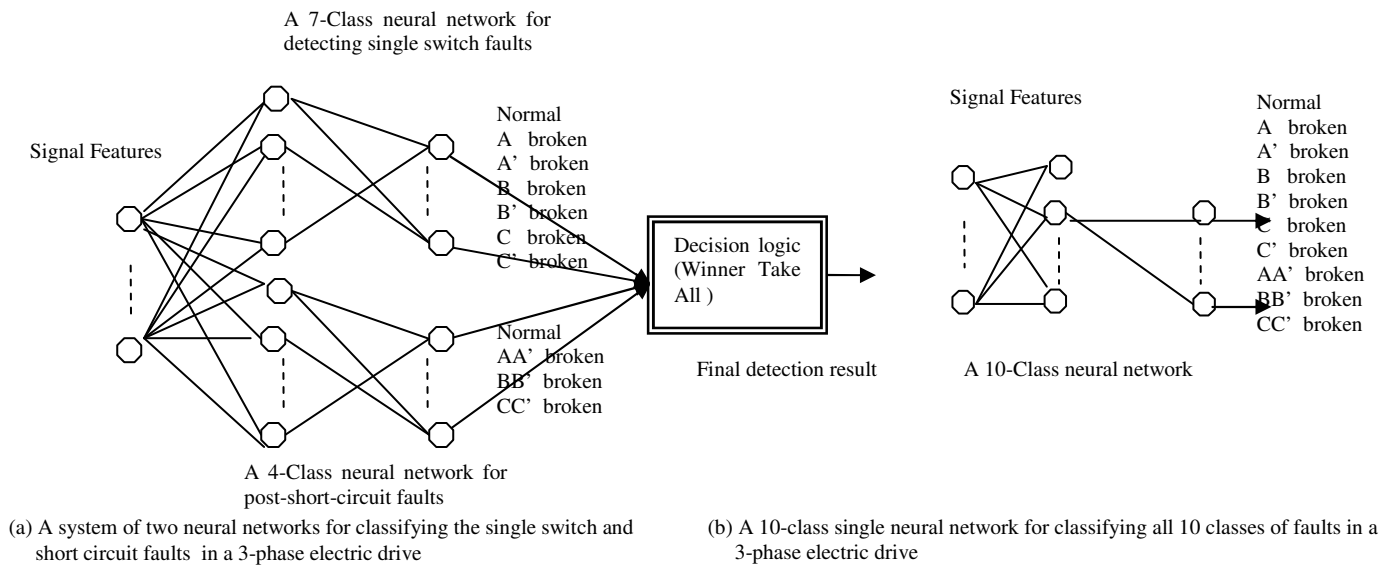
A 7-Class neural network for detecting single switch faults

Signal Features

Normal
A broken
A' broken
B broken
B' broken
C broken
C' broken

Normal
AA' broken
BB' broken
CC' broken

Decision logic (Winner Take All )

Final detection result

A 4-Class neural network for post-short-circuit faults

Signal Features

Normal
A broken
A' broken
B broken
B' broken
C broken
C' broken
AA' broken
BB' broken
CC' broken

A 10-Class neural network

(a) A system of two neural networks for classifying the single switch and short circuit faults in a 3-phase electric drive

(b) A 10-class single neural network for classifying all 10 classes of faults in a 3-phase electric drive